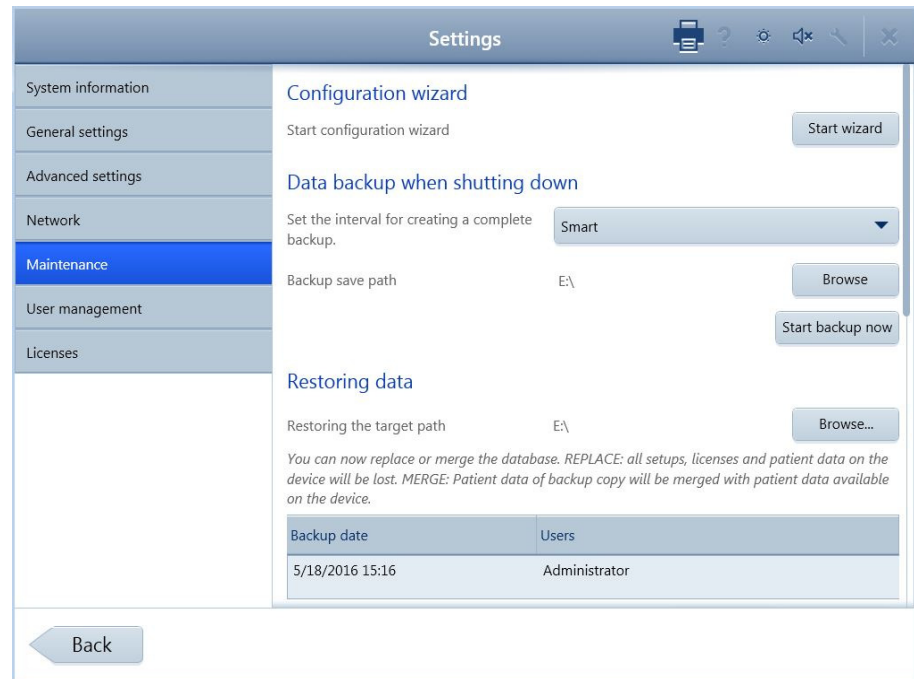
Settings

System information
General settings
Advanced settings
Network
Maintenance
User management
Licenses

Configuration wizard

Start configuration wizard

Start wizard

Data backup when shutting down

Set the interval for creating a complete backup.

Smart

Backup save path

E:\

Browse

Start backup now

Restoring data

Restoring the target path

E:\

Browse...

You can now replace or merge the database. REPLACE: all setups, licenses and patient data on the device will be lost. MERGE: Patient data of backup copy will be merged with patient data available on the device.

| Backup date | Users |
|---|---|
| 5/18/2016 15:16 | Administrator |

Back